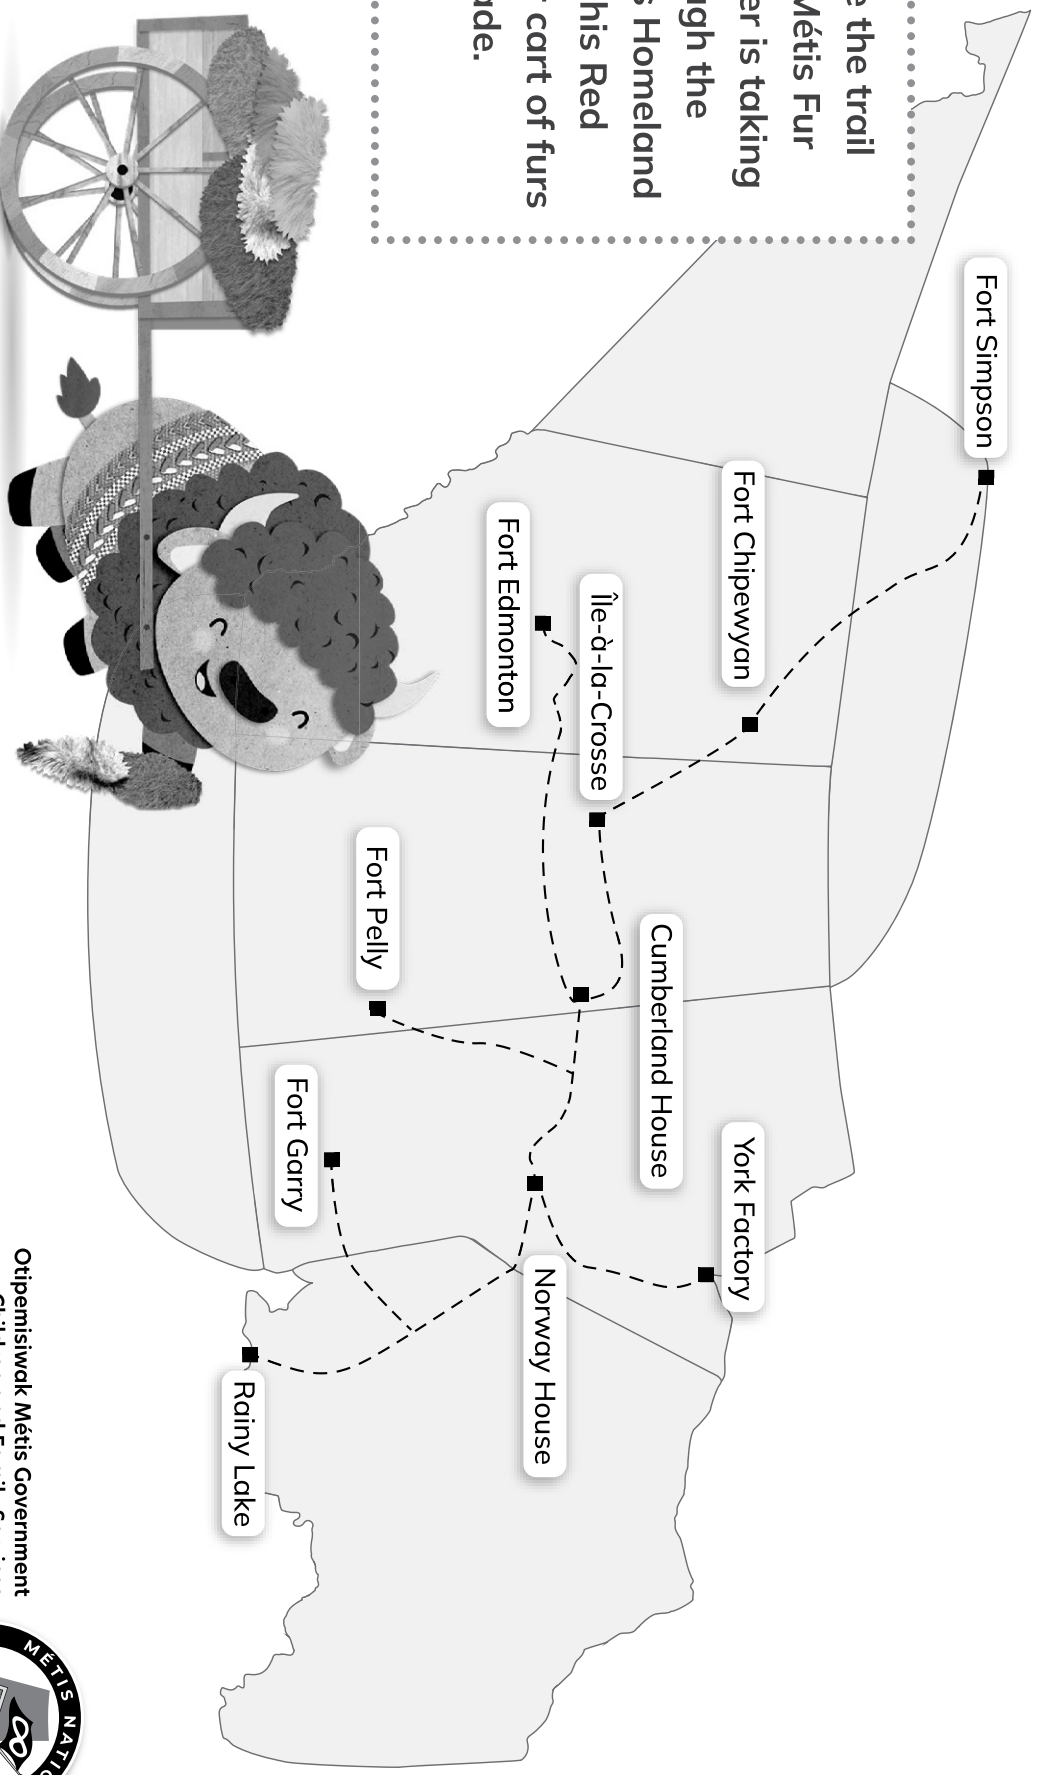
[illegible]e the trail
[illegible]Métis Fur
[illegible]er is taking
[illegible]gh the
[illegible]s Homeland
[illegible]his Red
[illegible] cart of furs
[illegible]ade.

Fort Simpson

Fort Chipewyan

Fort Edmonton

Île-à-la-Crosse

Fort Pelly

Cumberland House

York Factory

Fort Garry

Norway House

Rainy Lake

Otipemisiwak Métis Government
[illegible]

MÉTIS NATI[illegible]